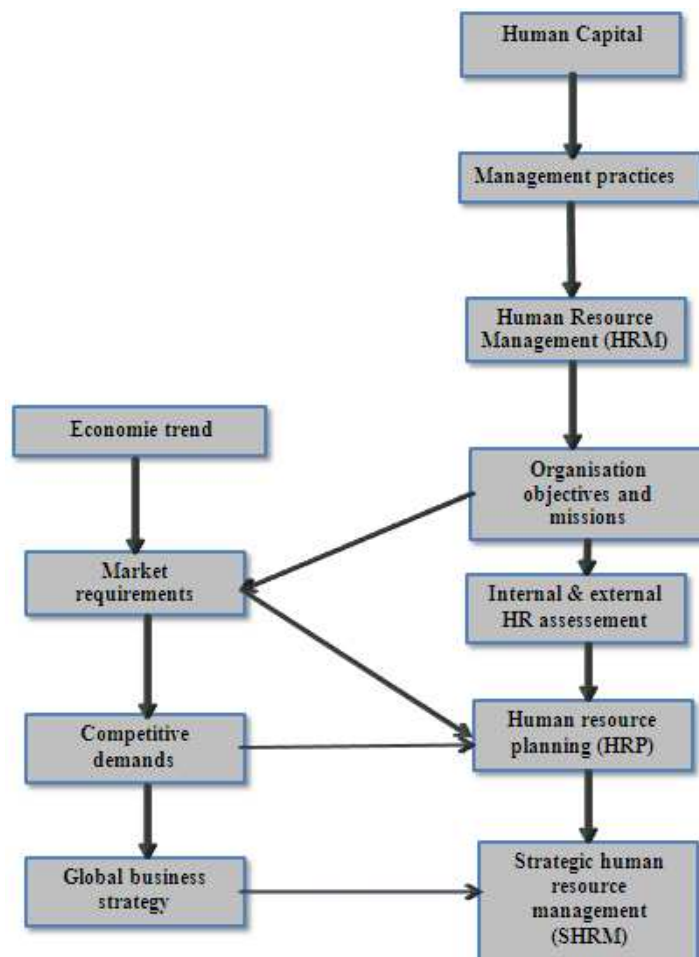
Human Capital

Management practices

Human Resource Management (HRM)

Economie trend

Organisation objectives and missions

Market requirements

Internal & external HR assessement

Competitive demands

Human resource planning (HRP)

Global business strategy

Strategic human resource management (SHRM)